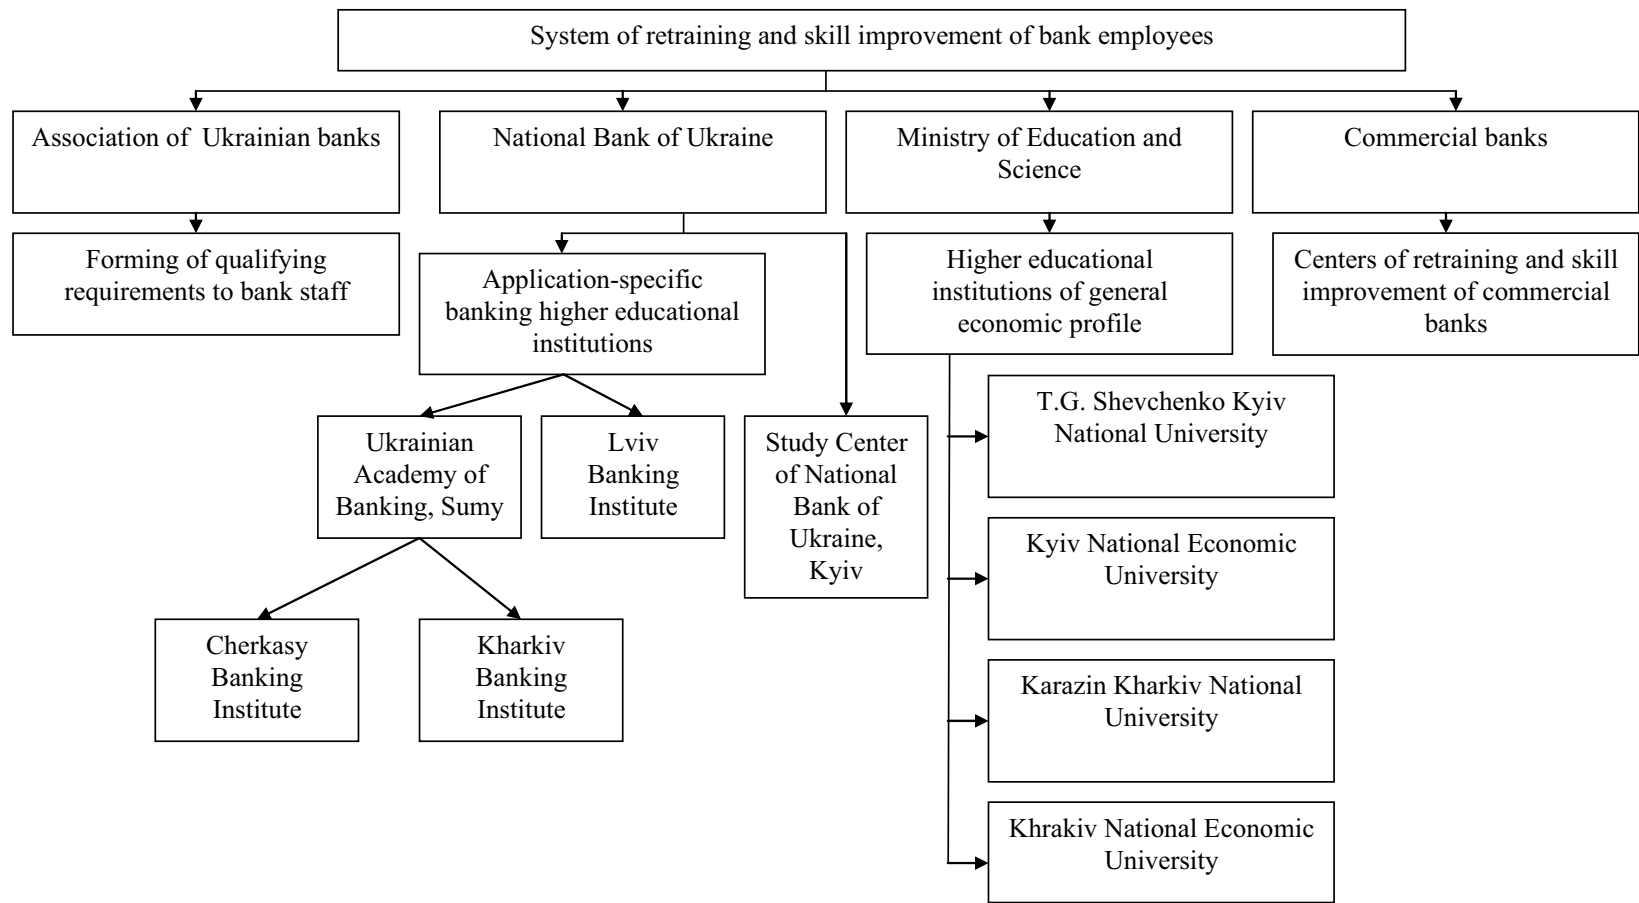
System of retraining and skill improvement of bank employees

Association of Ukrainian banks

National Bank of Ukraine

Ministry of Education and Science

Commercial banks

Forming of qualifying requirements to bank staff

Application-specific banking higher educational institutions

Higher educational institutions of general economic profile

Centers of retraining and skill improvement of commercial banks

Ukrainian Academy of Banking, Sumy

Lviv Banking Institute

Study Center of National Bank of Ukraine, Kyiv

T.G. Shevchenko Kyiv National University

Kyiv National Economic University

Karazin Kharkiv National University

Khrakiv National Economic University

Cherkasy Banking Institute

Kharkiv Banking Institute